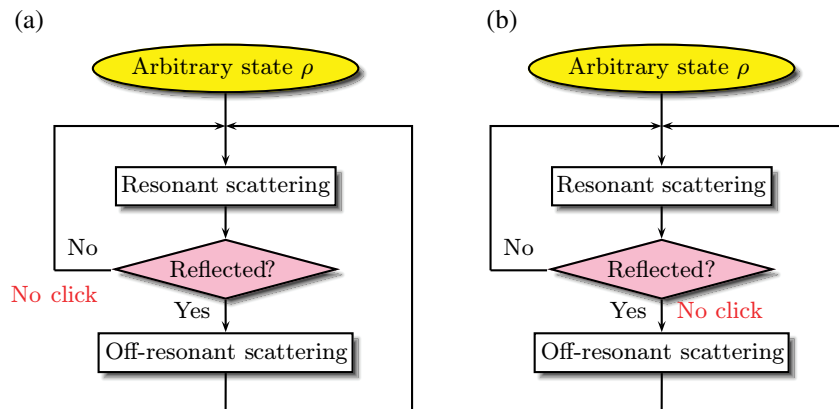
(a)

Arbitrary state $\rho$

Resonant scattering

No

Reflected?

No click

Yes

Off-resonant scattering

(b)

Arbitrary state $\rho$

Resonant scattering

No

Reflected?

Yes

No click

Off-resonant scattering